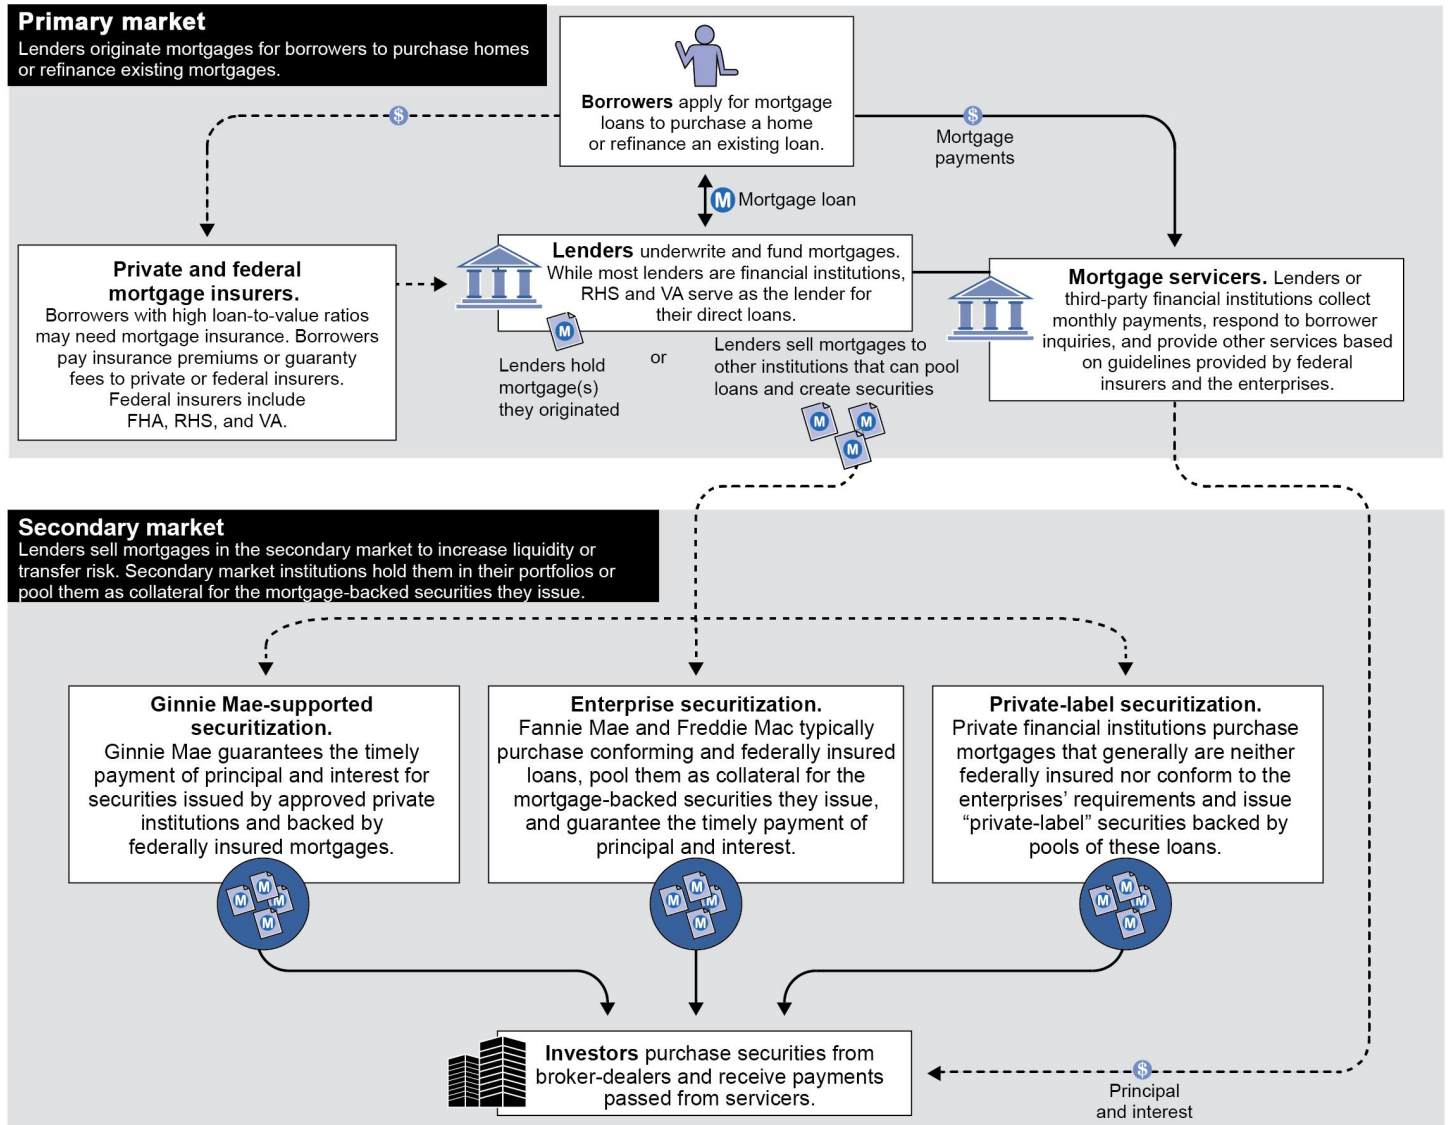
**Primary market**
Lenders originate mortgages for borrowers to purchase homes or refinance existing mortgages.

$

**Borrowers** apply for mortgage loans to purchase a home or refinance an existing loan.

$
Mortgage payments

M Mortgage loan

**Private and federal mortgage insurers.**
Borrowers with high loan-to-value ratios may need mortgage insurance. Borrowers pay insurance premiums or guaranty fees to private or federal insurers. Federal insurers include FHA, RHS, and VA.

**Lenders** underwrite and fund mortgages. While most lenders are financial institutions, RHS and VA serve as the lender for their direct loans.

M
Lenders hold mortgage(s) they originated

or

Lenders sell mortgages to other institutions that can pool loans and create securities

M M M

**Mortgage servicers.** Lenders or third-party financial institutions collect monthly payments, respond to borrower inquiries, and provide other services based on guidelines provided by federal insurers and the enterprises.

**Secondary market**
Lenders sell mortgages in the secondary market to increase liquidity or transfer risk. Secondary market institutions hold them in their portfolios or pool them as collateral for the mortgage-backed securities they issue.

**Ginnie Mae-supported securitization.**
Ginnie Mae guarantees the timely payment of principal and interest for securities issued by approved private institutions and backed by federally insured mortgages.

M M M M

**Enterprise securitization.**
Fannie Mae and Freddie Mac typically purchase conforming and federally insured loans, pool them as collateral for the mortgage-backed securities they issue, and guarantee the timely payment of principal and interest.

M M M M

**Private-label securitization.**
Private financial institutions purchase mortgages that generally are neither federally insured nor conform to the enterprises' requirements and issue "private-label" securities backed by pools of these loans.

M M M M

**Investors** purchase securities from broker-dealers and receive payments passed from servicers.

$
Principal and interest